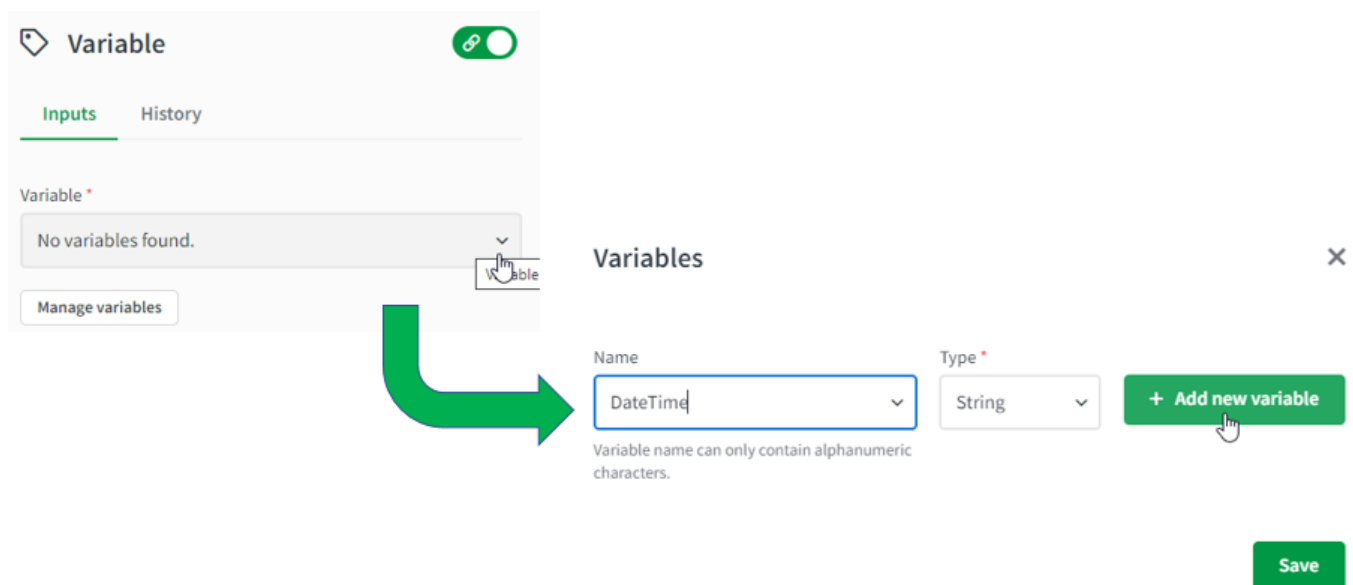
Variable

Inputs History

Variable *

No variables found.

V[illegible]able

Manage variables

Variables

Name

DateTime

Variable name can only contain alphanumeric characters.

Type *

String

+ Add new variable

Save